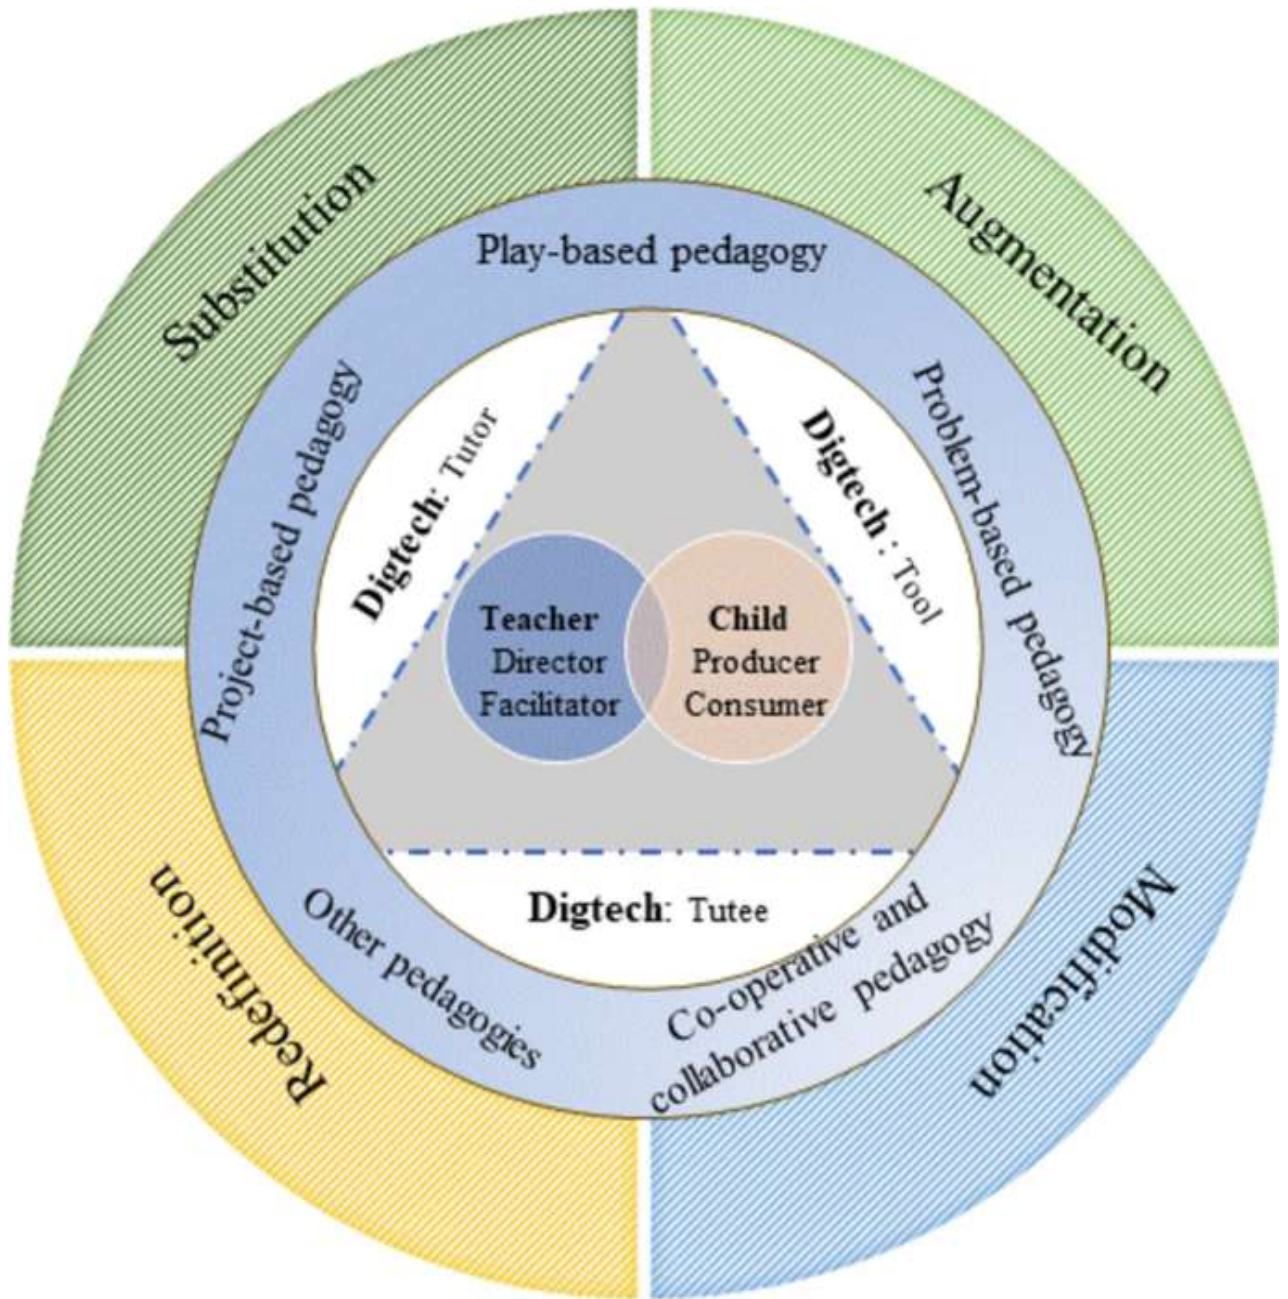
Substitution

Augmentation

Modification

Redefinition

Play-based pedagogy

Project-based pedagogy

Problem-based pedagogy

Other pedagogies

Co-operative and collaborative pedagogy

Digtech: Tutor

Digtech : Tool

Digtech: Tutee

Teacher
Director
Facilitator

Child
Producer
Consumer